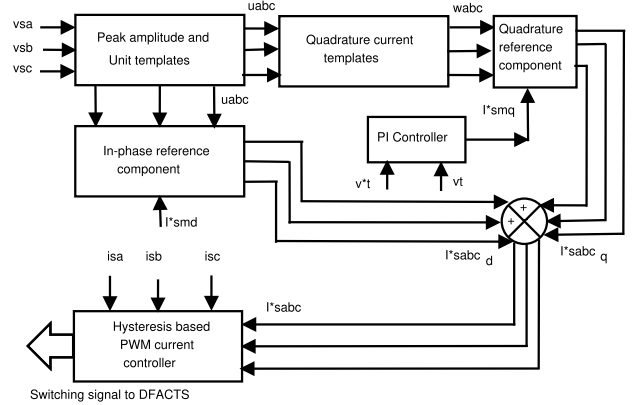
vsa
vsb
vsc
Peak amplitude and Unit templates
uabc
Quadrature current templates
wabc
Quadrature reference component
uabc
I*smq
PI Controller
In-phase reference component
v*t
vt
I*smd
+
+
+
I*sabc d
I*sabc q
isa
isb
isc
I*sabc
Hysteresis based PWM current controller
Switching signal to DFACTS